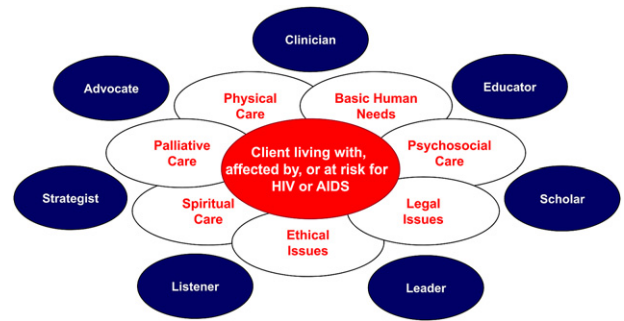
Clinician

Advocate

Educator

Physical Care

Basic Human Needs

Palliative Care

Client living with, affected by, or at risk for HIV or AIDS

Psychosocial Care

Strategist

Spiritual Care

Legal Issues

Scholar

Ethical Issues

Listener

Leader